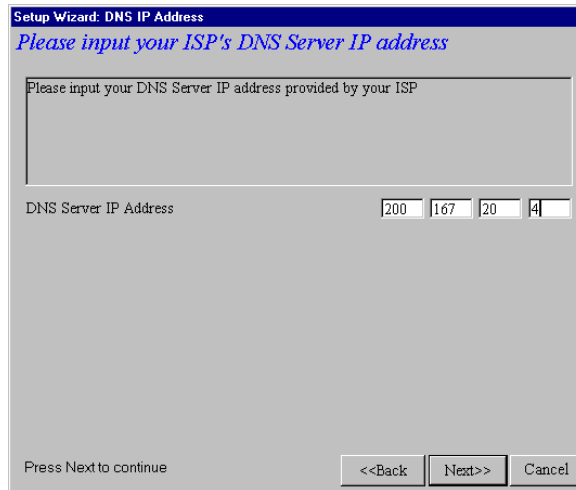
Setup Wizard: DNS IP Address

Please input your ISP's DNS Server IP address

Please input your DNS Server IP address provided by your ISP

DNS Server IP Address 200 167 20 4

Press Next to continue

<<Back Next>> Cancel